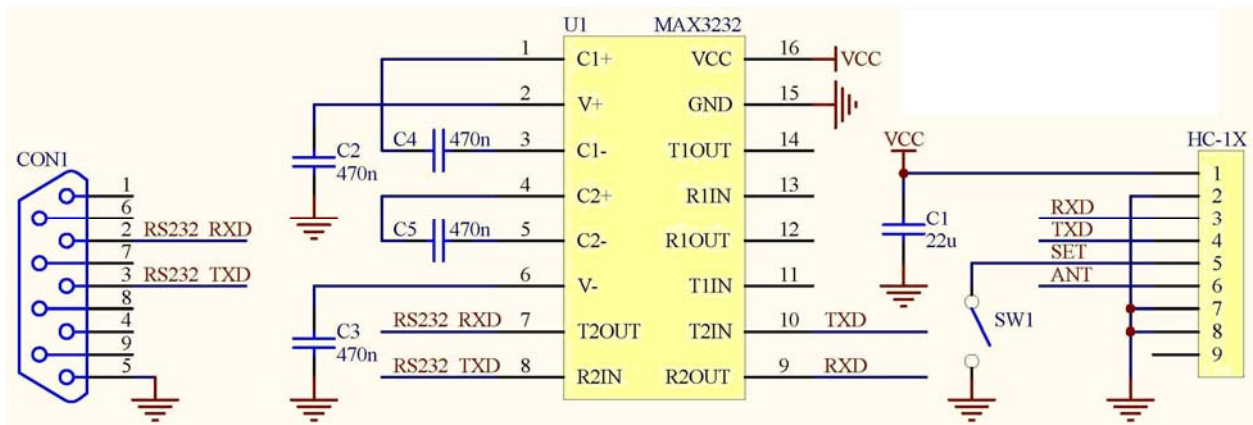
U1 MAX3232

1 C1+
2 V+
3 C1-
4 C2+
5 C2-
6 V-
7 T2OUT
8 R2IN

VCC 16
GND 15
T1OUT 14
R1IN 13
R1OUT 12
T1IN 11
T2IN 10
R2OUT 9

VCC

CON1
1
6
2 RS232 RXD
7
3 RS232 TXD
8
4
9
5

C2
470n
C4 470n
C5 470n
C3
470n
RS232 RXD
RS232 TXD
TXD
RXD

VCC
C1
22u
SW1

HC-1X
1
2
RXD 3
TXD 4
SET 5
ANT 6
7
8
9